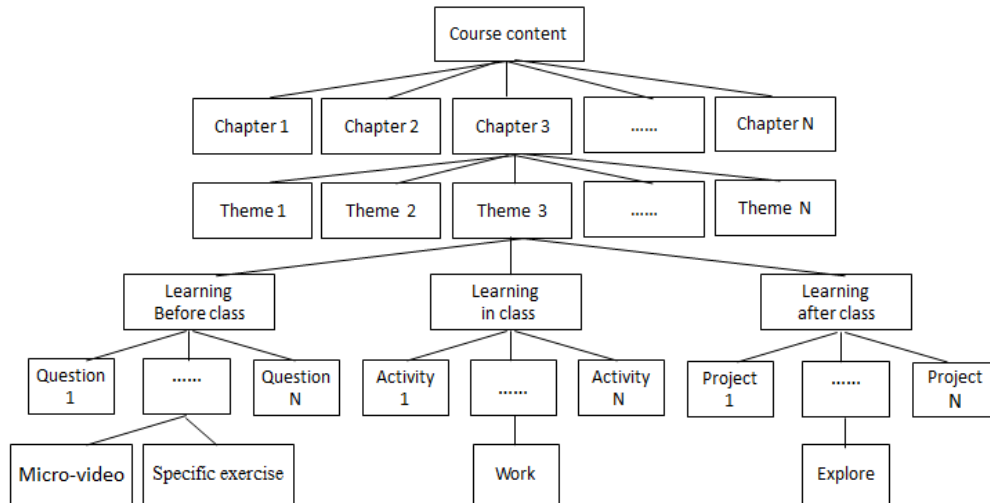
Course content

Chapter 1
Chapter 2
Chapter 3
......
Chapter N

Theme 1
Theme 2
Theme 3
......
Theme N

Learning Before class
Learning in class
Learning after class

Question 1
......
Question N
Activity 1
......
Activity N
Project 1
......
Project N

Micro-video
Specific exercise
Work
Explore